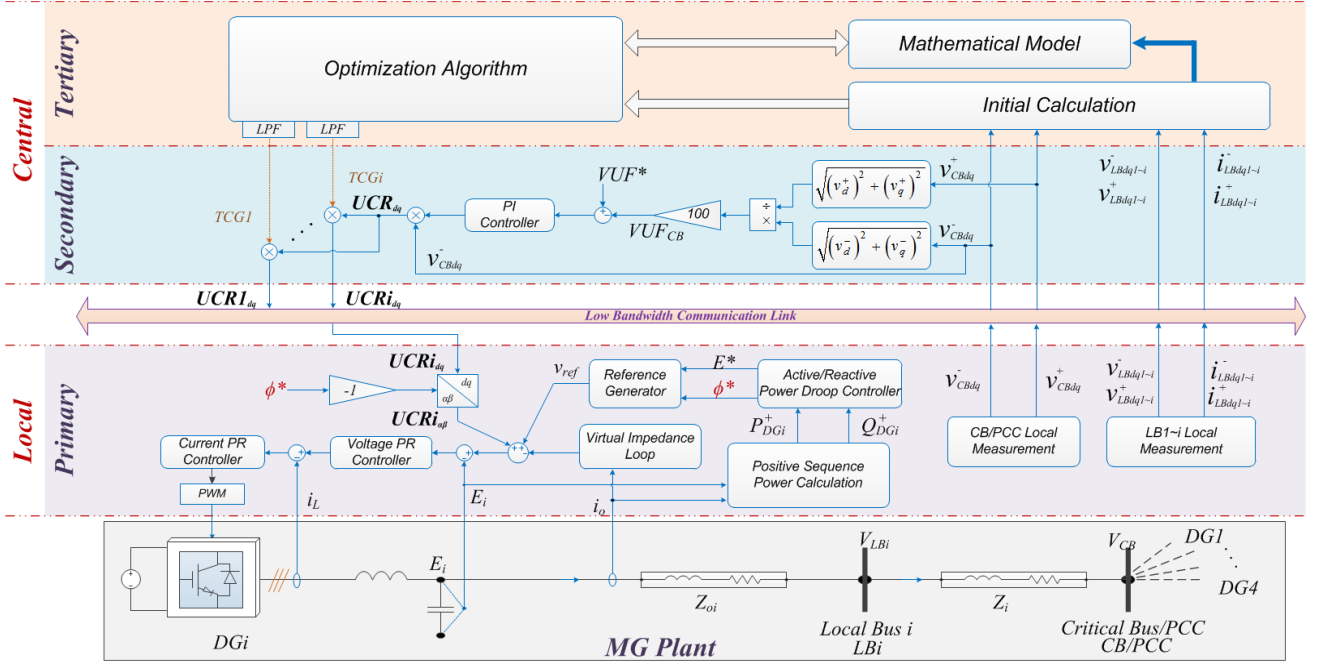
Central

Tertiary

Optimization Algorithm

LPF LPF

Mathematical Model

Initial Calculation

Secondary

TCGi

TCG1

$UCR_{dq}$

PI Controller

$VUF^*$

100

$VUF_{CB}$

÷ ×

$\sqrt{(v_d^+)^2+(v_q^+)^2}$

$\sqrt{(v_d^-)^2+(v_q^-)^2}$

$v^+_{CBdq}$

$v^-_{CBdq}$

$v^-_{CBdq}$

$v^-_{LBdq1\sim i}$
$v^+_{LBdq1\sim i}$

$i^-_{LBdq1\sim i}$
$i^+_{LBdq1\sim i}$

$UCR1_{dq}$

$UCRi_{dq}$

Low Bandwidth Communication Link

Local

Primary

$UCRi_{dq}$

$\phi^*$

-1

dq
αβ

$UCRi_{\alpha\beta}$

$v_{ref}$

Reference Generator

$E^*$

$\phi^*$

Active/Reactive Power Droop Controller

$P^+_{DGi}$

$Q^+_{DGi}$

Virtual Impedance Loop

Positive Sequence Power Calculation

Current PR Controller

Voltage PR Controller

PWM

$i_L$

$E_i$

$i_o$

$v^-_{CBdq}$

$v^+_{CBdq}$

CB/PCC Local Measurement

$v^-_{LBdq1\sim i}$
$v^+_{LBdq1\sim i}$

$i^-_{LBdq1\sim i}$
$i^+_{LBdq1\sim i}$

LB1~i Local Measurement

$E_i$

$V_{LBi}$

$V_{CB}$

DG1

DG4

$Z_{oi}$

$Z_i$

DGi

MG Plant

Local Bus i
LBi

Critical Bus/PCC
CB/PCC